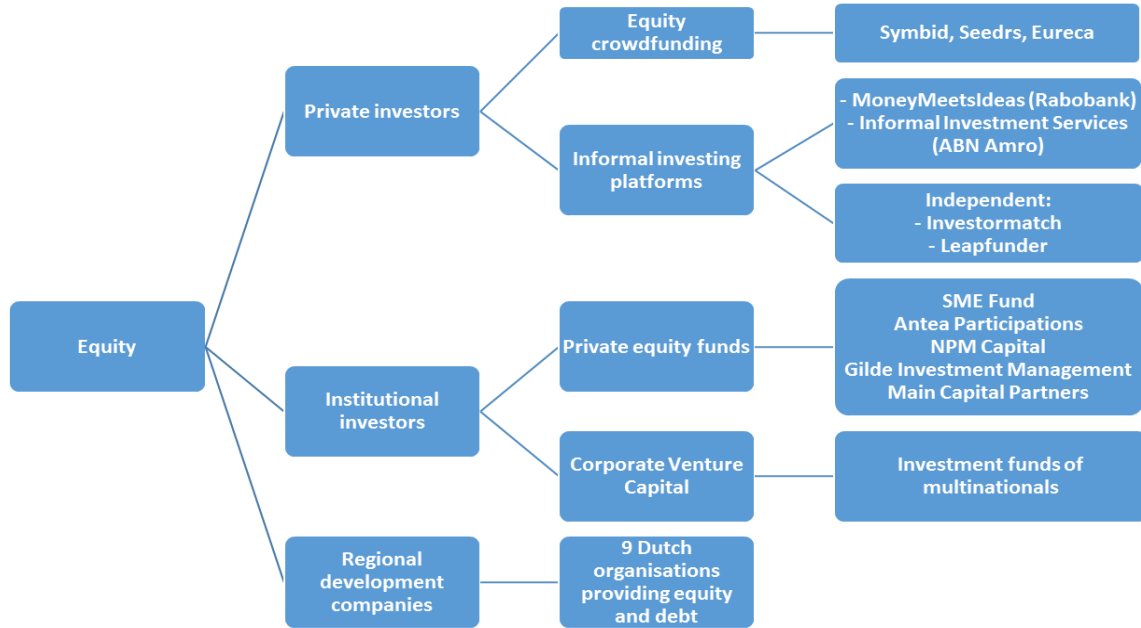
Equity

Private investors

Equity crowdfunding

Symbid, Seedrs, Eureca

Informal investing platforms

- MoneyMeetsIdeas (Rabobank)
- Informal Investment Services (ABN Amro)

Independent:
- Investormatch
- Leapfunder

Institutional investors

Private equity funds

SME Fund
Antea Participations
NPM Capital
Gilde Investment Management
Main Capital Partners

Corporate Venture Capital

Investment funds of multinationals

Regional development companies

9 Dutch organisations providing equity and debt